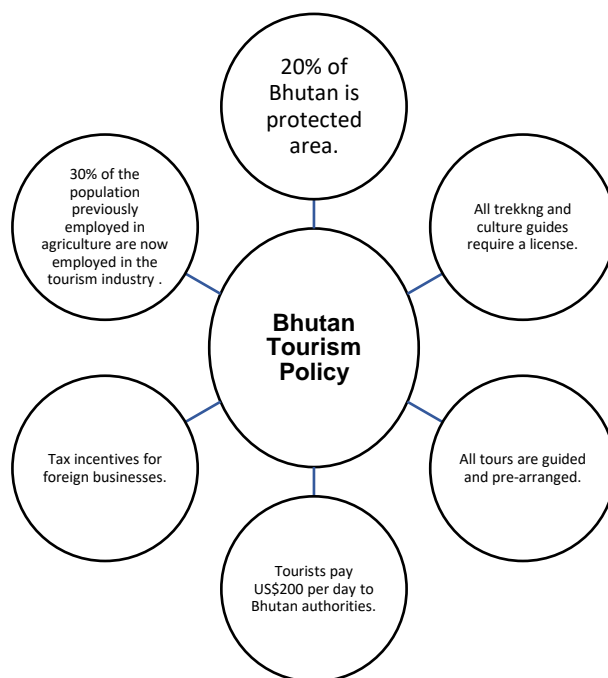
20% of Bhutan is protected area.

30% of the population previously employed in agriculture are now employed in the tourism industry .

All trekkng and culture guides require a license.

Bhutan Tourism Policy

Tax incentives for foreign businesses.

All tours are guided and pre-arranged.

Tourists pay US$200 per day to Bhutan authorities.